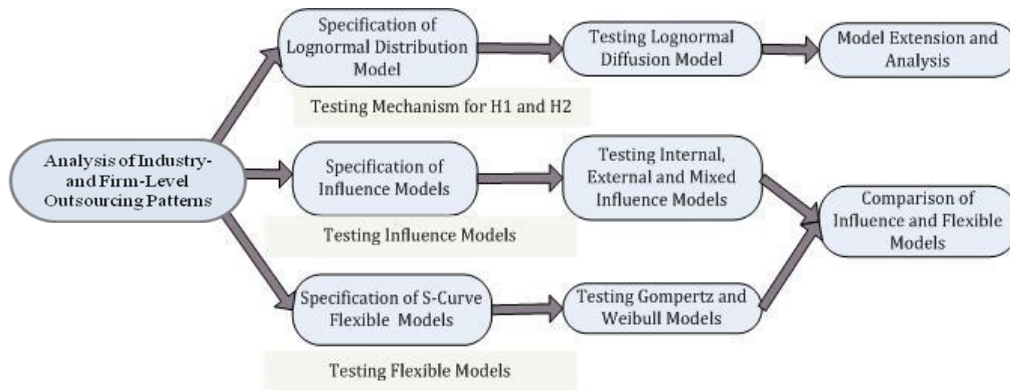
Analysis of Industry- and Firm-Level Outsourcing Patterns

Specification of Lognormal Distribution Model

Testing Lognormal Diffusion Model

Model Extension and Analysis

Testing Mechanism for H1 and H2

Specification of Influence Models

Testing Internal, External and Mixed Influence Models

Testing Influence Models

Comparison of Influence and Flexible Models

Specification of S-Curve Flexible Models

Testing Gompertz and Weibull Models

Testing Flexible Models